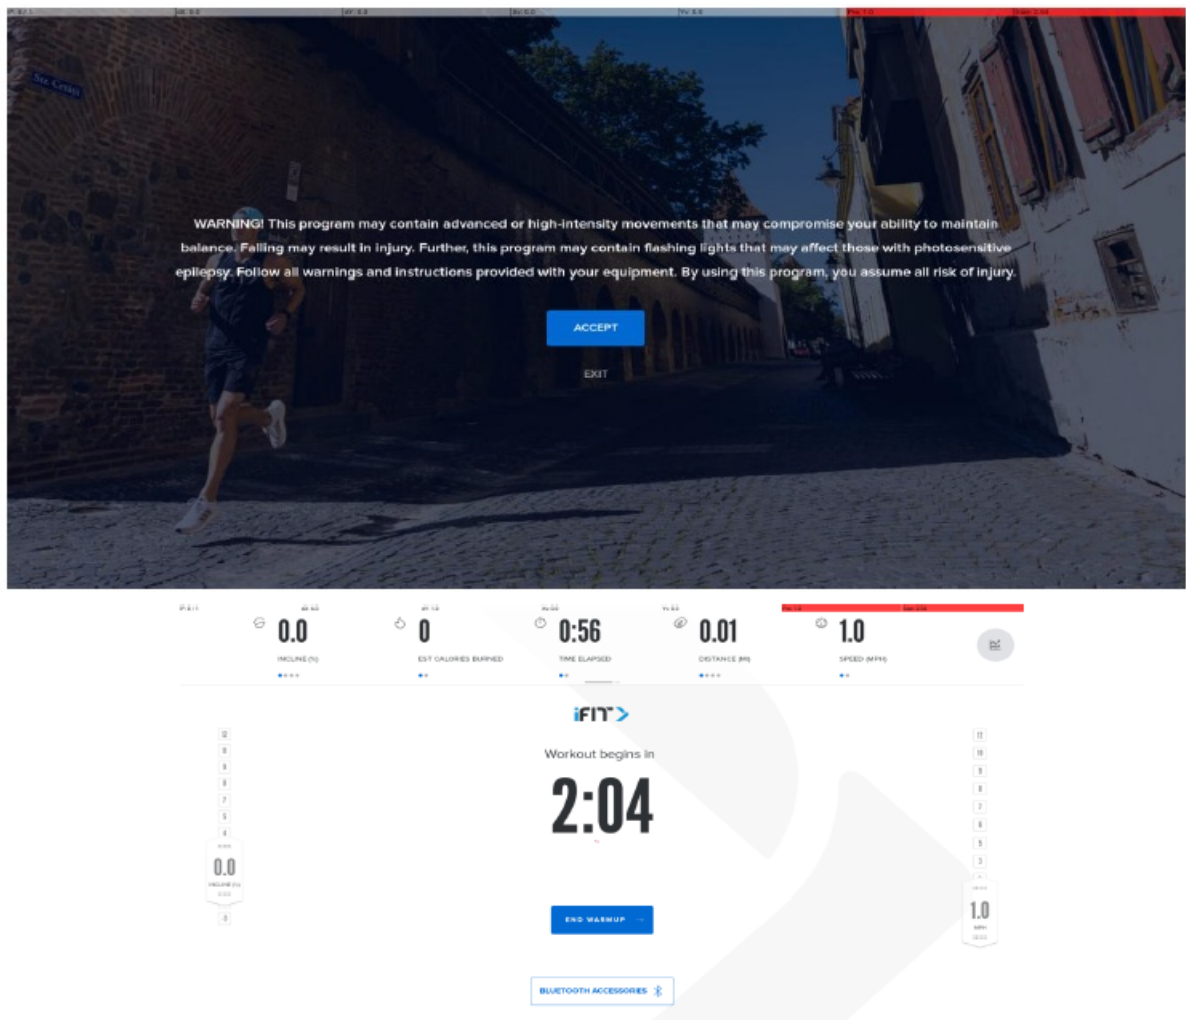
WARNING! This program may contain advanced or high-intensity movements that may compromise your ability to maintain balance. Falling may result in injury. Further, this program may contain flashing lights that may affect those with photosensitive epilepsy. Follow all warnings and instructions provided with your equipment. By using this program, you assume all risk of injury.

ACCEPT

EXIT

0.0
INCLINE (%)

0
EST CALORIES BURNED

0:56
TIME ELAPSED

0.01
DISTANCE (MI)

1.0
SPEED (MPH)

iFIT

Workout begins in

2:04

0.0
INCLINE (%)

1.0
MPH

END WARMUP

BLUETOOTH ACCESSORIES